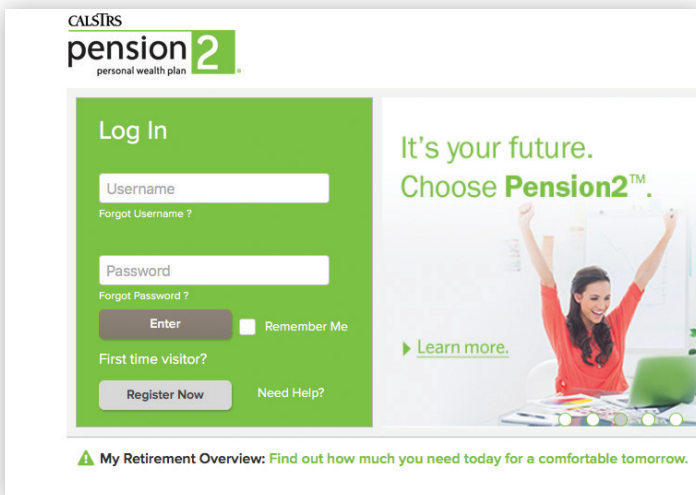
CALSTRS
pension2
personal wealth plan

Log In

Username
Forgot Username ?

Password
Forgot Password ?

Enter
Remember Me

First time visitor?

Register Now
Need Help?

It's your future.
Choose Pension2™.

Learn more.

My Retirement Overview: Find out how much you need today for a comfortable tomorrow.